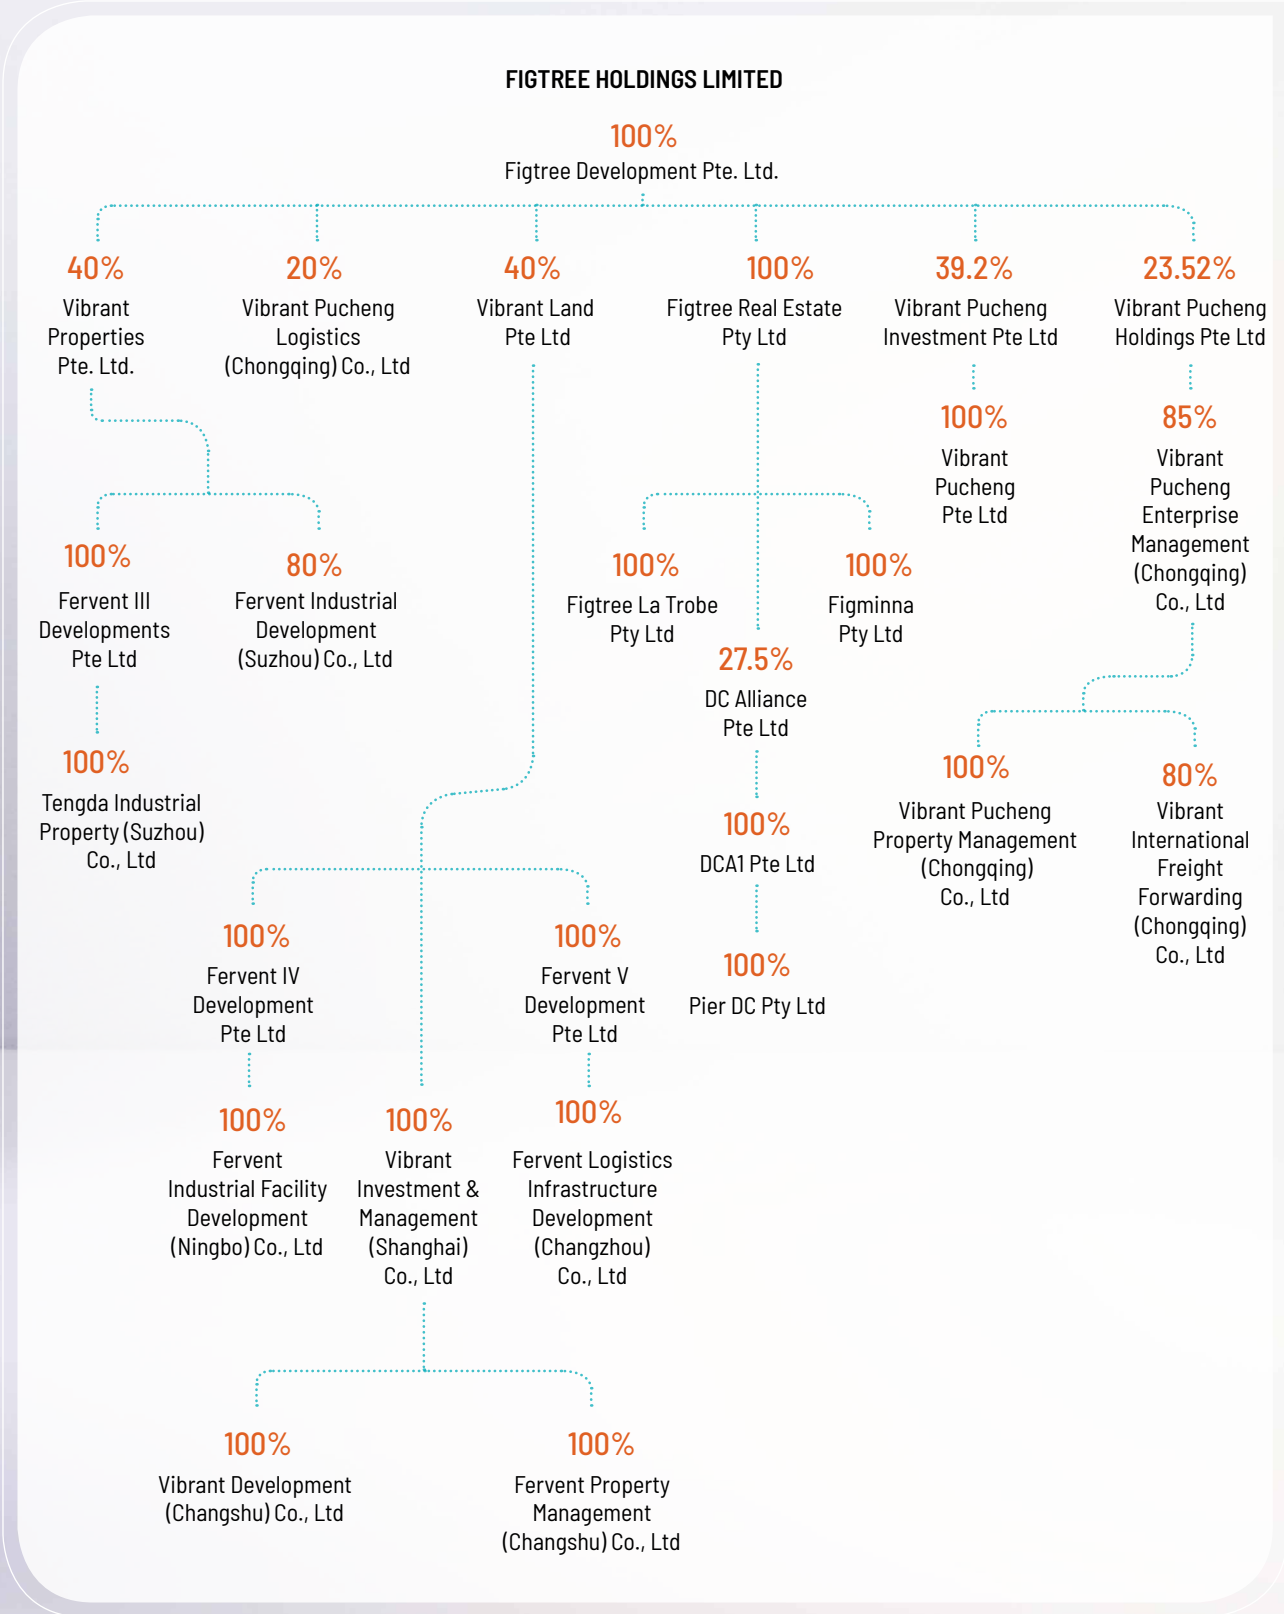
FIGTREE HOLDINGS LIMITED

100%
Figtree Development Pte. Ltd.

40%
Vibrant Properties Pte. Ltd.

20%
Vibrant Pucheng Logistics (Chongqing) Co., Ltd

40%
Vibrant Land Pte Ltd

100%
Figtree Real Estate Pty Ltd

39.2%
Vibrant Pucheng Investment Pte Ltd

23.52%
Vibrant Pucheng Holdings Pte Ltd

100%
Vibrant Pucheng Pte Ltd

85%
Vibrant Pucheng Enterprise Management (Chongqing) Co., Ltd

100%
Fervent III Developments Pte Ltd

80%
Fervent Industrial Development (Suzhou) Co., Ltd

100%
Figtree La Trobe Pty Ltd

100%
Figminna Pty Ltd

27.5%
DC Alliance Pte Ltd

100%
Tengda Industrial Property (Suzhou) Co., Ltd

100%
Vibrant Pucheng Property Management (Chongqing) Co., Ltd

80%
Vibrant International Freight Forwarding (Chongqing) Co., Ltd

100%
DCA1 Pte Ltd

100%
Fervent IV Development Pte Ltd

100%
Fervent V Development Pte Ltd

100%
Pier DC Pty Ltd

100%
Fervent Industrial Facility Development (Ningbo) Co., Ltd

100%
Vibrant Investment & Management (Shanghai) Co., Ltd

100%
Fervent Logistics Infrastructure Development (Changzhou) Co., Ltd

100%
Vibrant Development (Changshu) Co., Ltd

100%
Fervent Property Management (Changshu) Co., Ltd